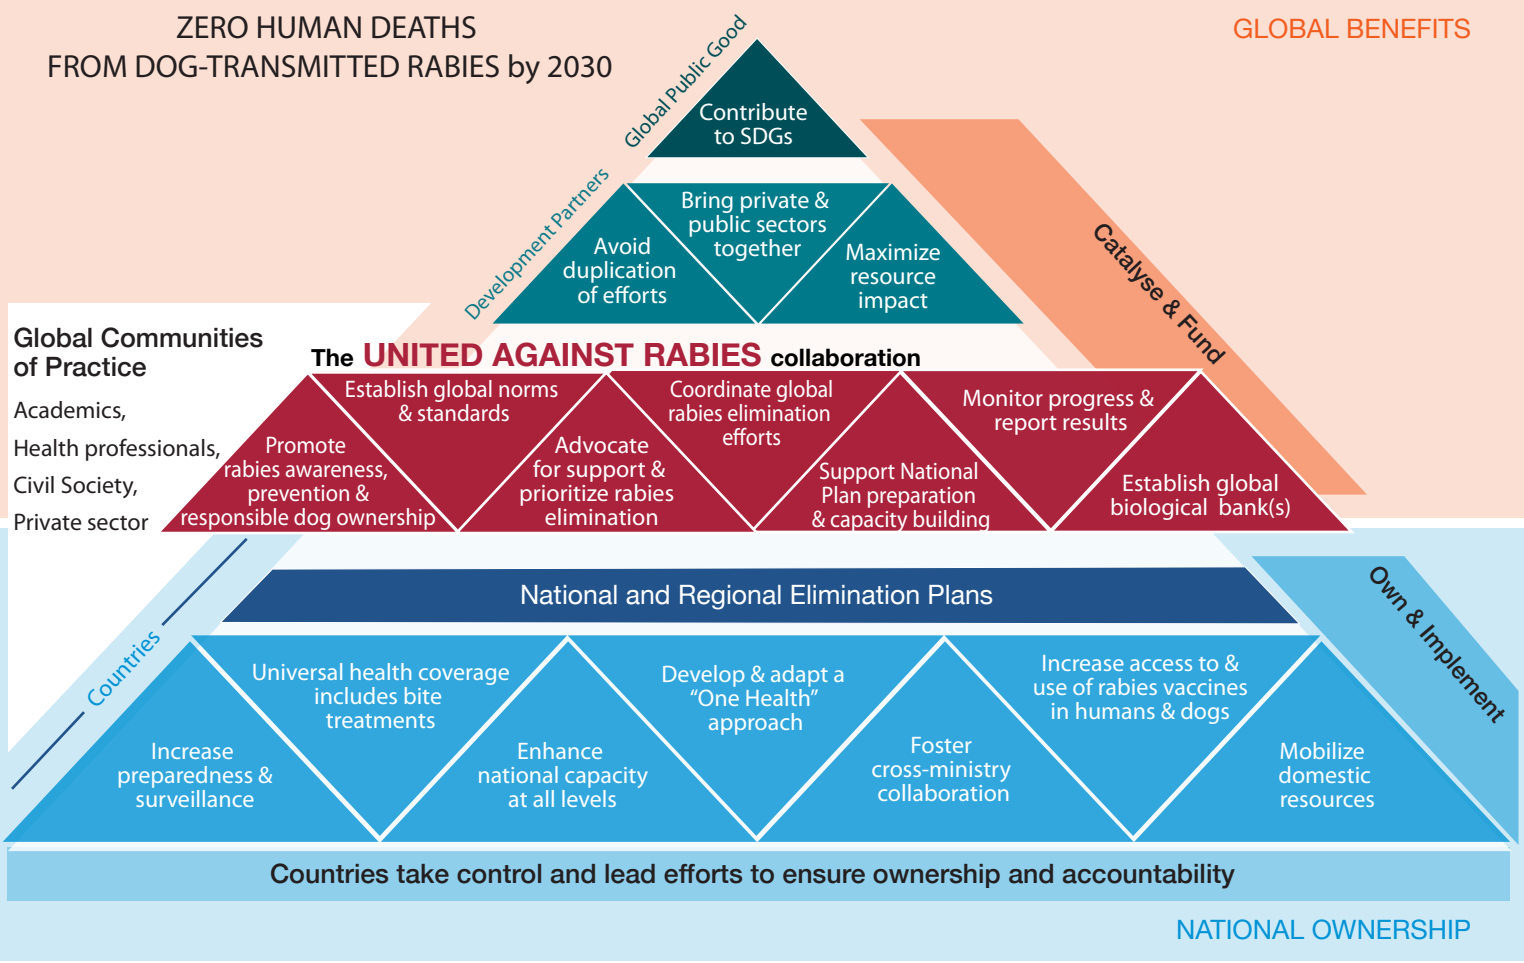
ZERO HUMAN DEATHS
FROM DOG-TRANSMITTED RABIES by 2030

GLOBAL BENEFITS

Global Public Good

Contribute to SDGs

Development Partners

Bring private & public sectors together

Avoid duplication of efforts

Maximize resource impact

Catalyse & Fund

Global Communities of Practice

Academics,
Health professionals,
Civil Society,
Private sector

The UNITED AGAINST RABIES collaboration

Establish global norms & standards

Coordinate global rabies elimination efforts

Monitor progress & report results

Promote rabies awareness, prevention & responsible dog ownership

Advocate for support & prioritize rabies elimination

Support National Plan preparation & capacity building

Establish global biological bank(s)

National and Regional Elimination Plans

Countries

Own & Implement

Universal health coverage includes bite treatments

Develop & adapt a "One Health" approach

Increase access to & use of rabies vaccines in humans & dogs

Increase preparedness & surveillance

Enhance national capacity at all levels

Foster cross-ministry collaboration

Mobilize domestic resources

Countries take control and lead efforts to ensure ownership and accountability

NATIONAL OWNERSHIP